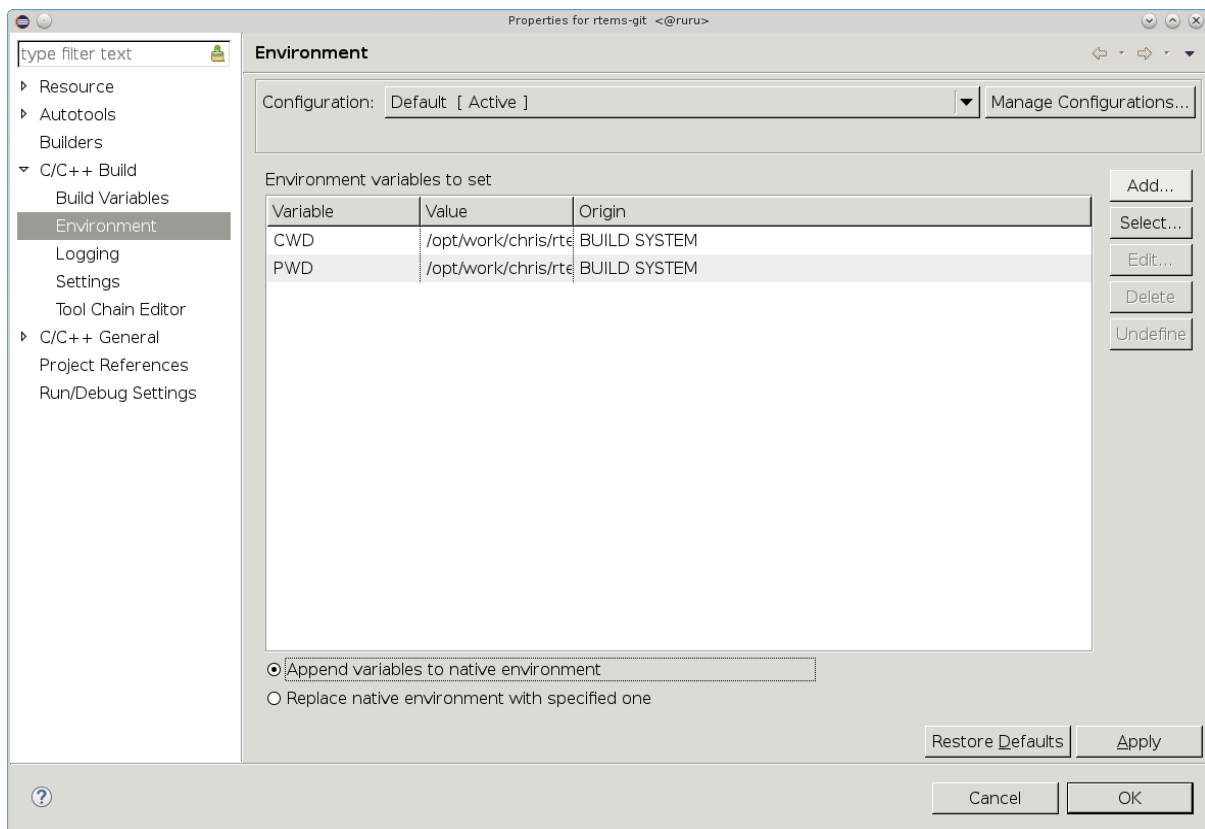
Properties for rtems-git <@ruru>

type filter text

Resource
Autotools
Builders
C/C++ Build
Build Variables
Environment
Logging
Settings
Tool Chain Editor
C/C++ General
Project References
Run/Debug Settings

Environment

Configuration: Default [ Active ]

Manage Configurations...

Environment variables to set

| Variable | Value | Origin |
|---|---|---|
| CWD | /opt/work/chris/rte | BUILD SYSTEM |
| PWD | /opt/work/chris/rte | BUILD SYSTEM |

Add...
Select...
Edit...
Delete
Undefine

Append variables to native environment
Replace native environment with specified one

Restore Defaults
Apply

?

Cancel
OK